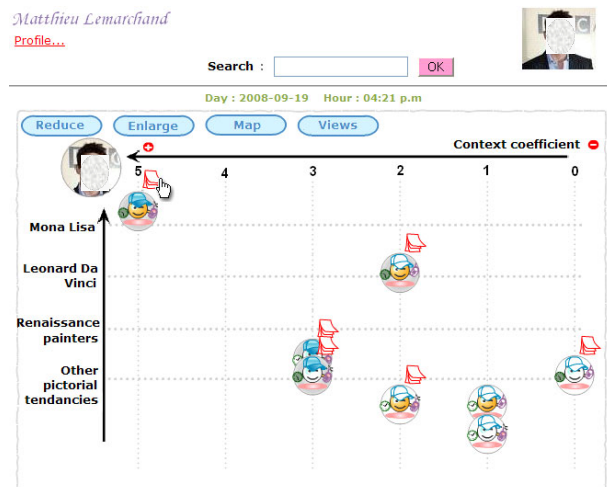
Matthieu Lemarchand
Profile...

Search : OK

Day : 2008-09-19 Hour : 04:21 p.m

Reduce Enlarge Map Views

Context coefficient

5 4 3 2 1 0

Mona Lisa

Leonard Da Vinci

Renaissance painters

Other pictorial tendancies